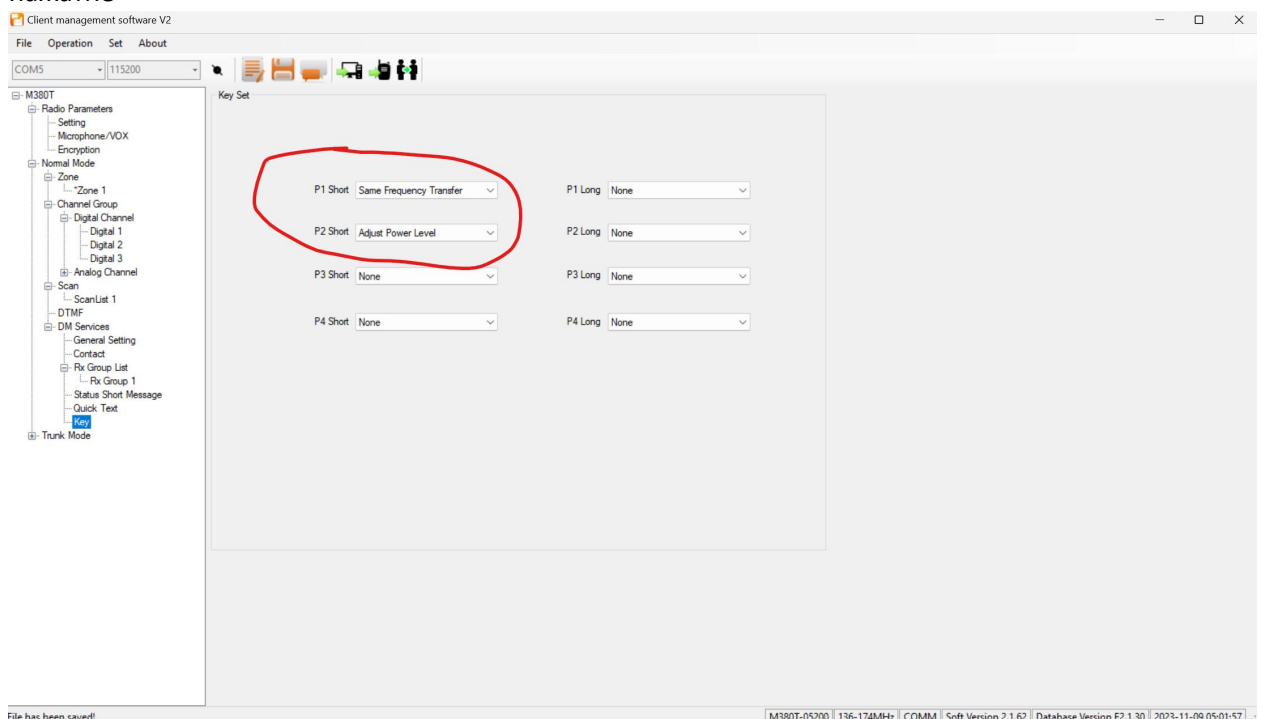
Client management software V2

File Operation Set About

COM5 115200

M380T
Radio Parameters
Setting
Microphone/VOX
Encryption
Normal Mode
Zone
*Zone 1
Channel Group
Digital Channel
Digital 1
Digital 2
Digital 3
Analog Channel
Scan
ScanList 1
DTMF
DM Services
General Setting
Contact
Rx Group List
Rx Group 1
Status Short Message
Quick Text
Key
Trunk Mode

Key Set

P1 Short Same Frequency Transfer
P1 Long None
P2 Short Adjust Power Level
P2 Long None
P3 Short None
P3 Long None
P4 Short None
P4 Long None

File has been saved!

M380T-05200 | 136-174MHz | COMM | Soft Version 2.1.62 | Database Version F2.1.30 | 2023-11-09 05:01:57